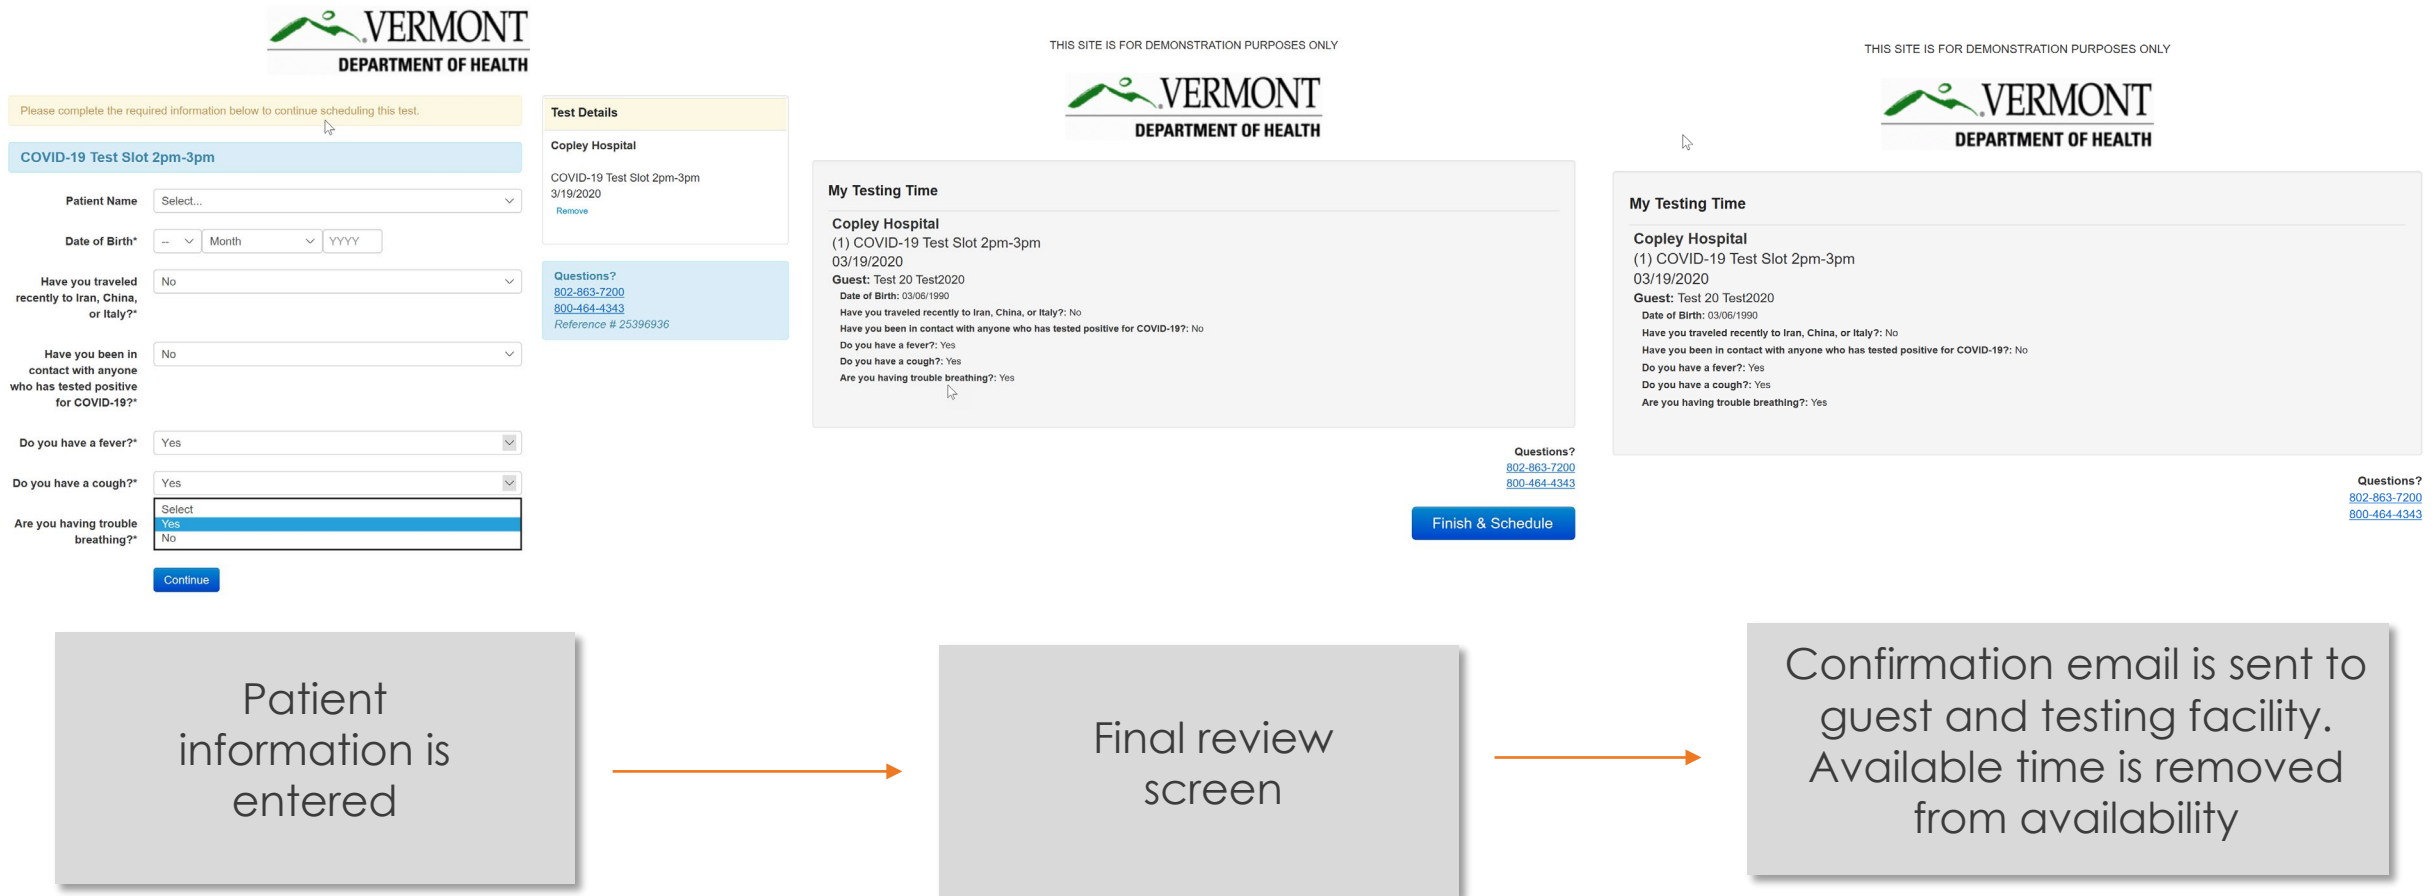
VERMONT
DEPARTMENT OF HEALTH

Please complete the required information below to continue scheduling this test.

COVID-19 Test Slot 2pm-3pm

Patient Name Select...

Date of Birth* -- Month YYYY

Have you traveled recently to Iran, China, or Italy?* No

Have you been in contact with anyone who has tested positive for COVID-19?* No

Do you have a fever?* Yes

Do you have a cough?* Yes

Are you having trouble breathing?* Select Yes No

Continue

Test Details

Copley Hospital

COVID-19 Test Slot 2pm-3pm
3/19/2020
Remove

Questions?
802-863-7200
800-464-4343
Reference # 25396936

THIS SITE IS FOR DEMONSTRATION PURPOSES ONLY

VERMONT
DEPARTMENT OF HEALTH

My Testing Time

Copley Hospital
(1) COVID-19 Test Slot 2pm-3pm
03/19/2020
Guest: Test 20 Test2020
Date of Birth: 03/06/1990
Have you traveled recently to Iran, China, or Italy?: No
Have you been in contact with anyone who has tested positive for COVID-19?: No
Do you have a fever?: Yes
Do you have a cough?: Yes
Are you having trouble breathing?: Yes

Questions?
802-863-7200
800-464-4343

Finish & Schedule

THIS SITE IS FOR DEMONSTRATION PURPOSES ONLY

VERMONT
DEPARTMENT OF HEALTH

My Testing Time

Copley Hospital
(1) COVID-19 Test Slot 2pm-3pm
03/19/2020
Guest: Test 20 Test2020
Date of Birth: 03/06/1990
Have you traveled recently to Iran, China, or Italy?: No
Have you been in contact with anyone who has tested positive for COVID-19?: No
Do you have a fever?: Yes
Do you have a cough?: Yes
Are you having trouble breathing?: Yes

Questions?
802-863-7200
800-464-4343

Patient information is entered

Final review screen

Confirmation email is sent to guest and testing facility. Available time is removed from availability